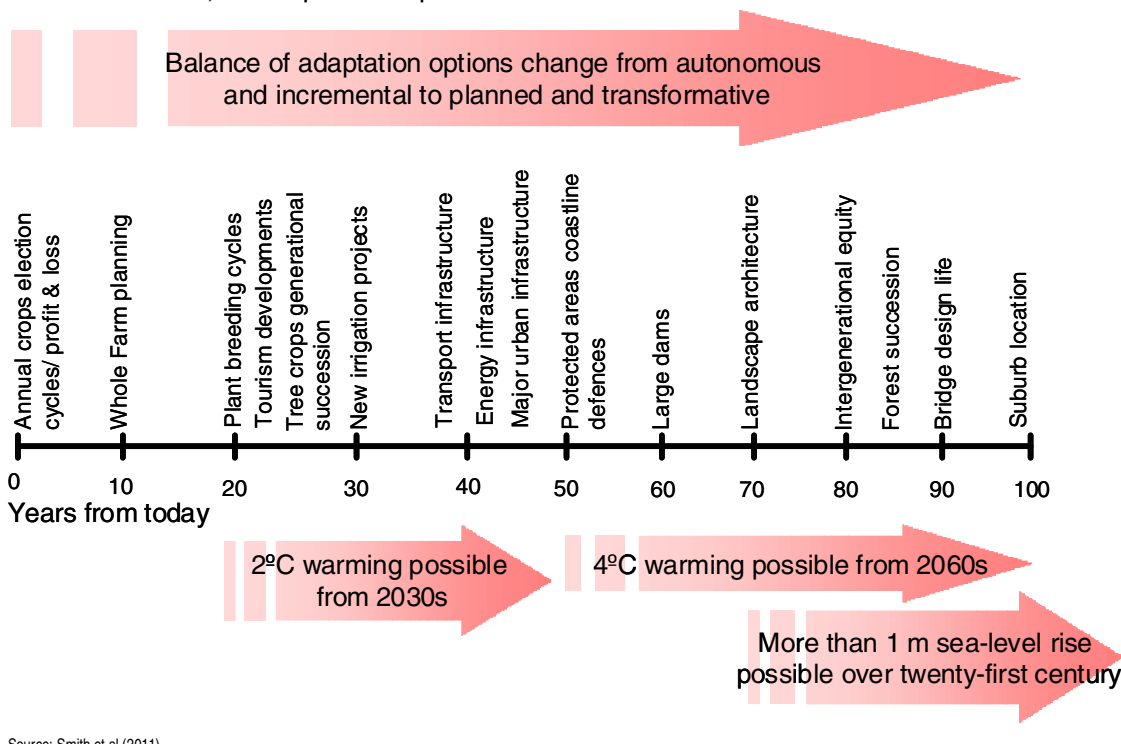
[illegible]

Balance of adaptation options change from autonomous and incremental to planned and transformative

Annual crops election cycles/ profit & loss

Whole Farm planning

Plant breeding cycles

Tourism developments

Tree crops generational succession

New irrigation projects

Transport infrastructure

Energy infrastructure

Major urban infrastructure

Protected areas coastline defences

Large dams

Landscape architecture

Intergenerational equity

Forest succession

Bridge design life

Suburb location

0 10 20 30 40 50 60 70 80 90 100

Years from today

2ºC warming possible from 2030s

4ºC warming possible from 2060s

More than 1 m sea-level rise possible over twenty-first century

Source: Smith et al (2011)